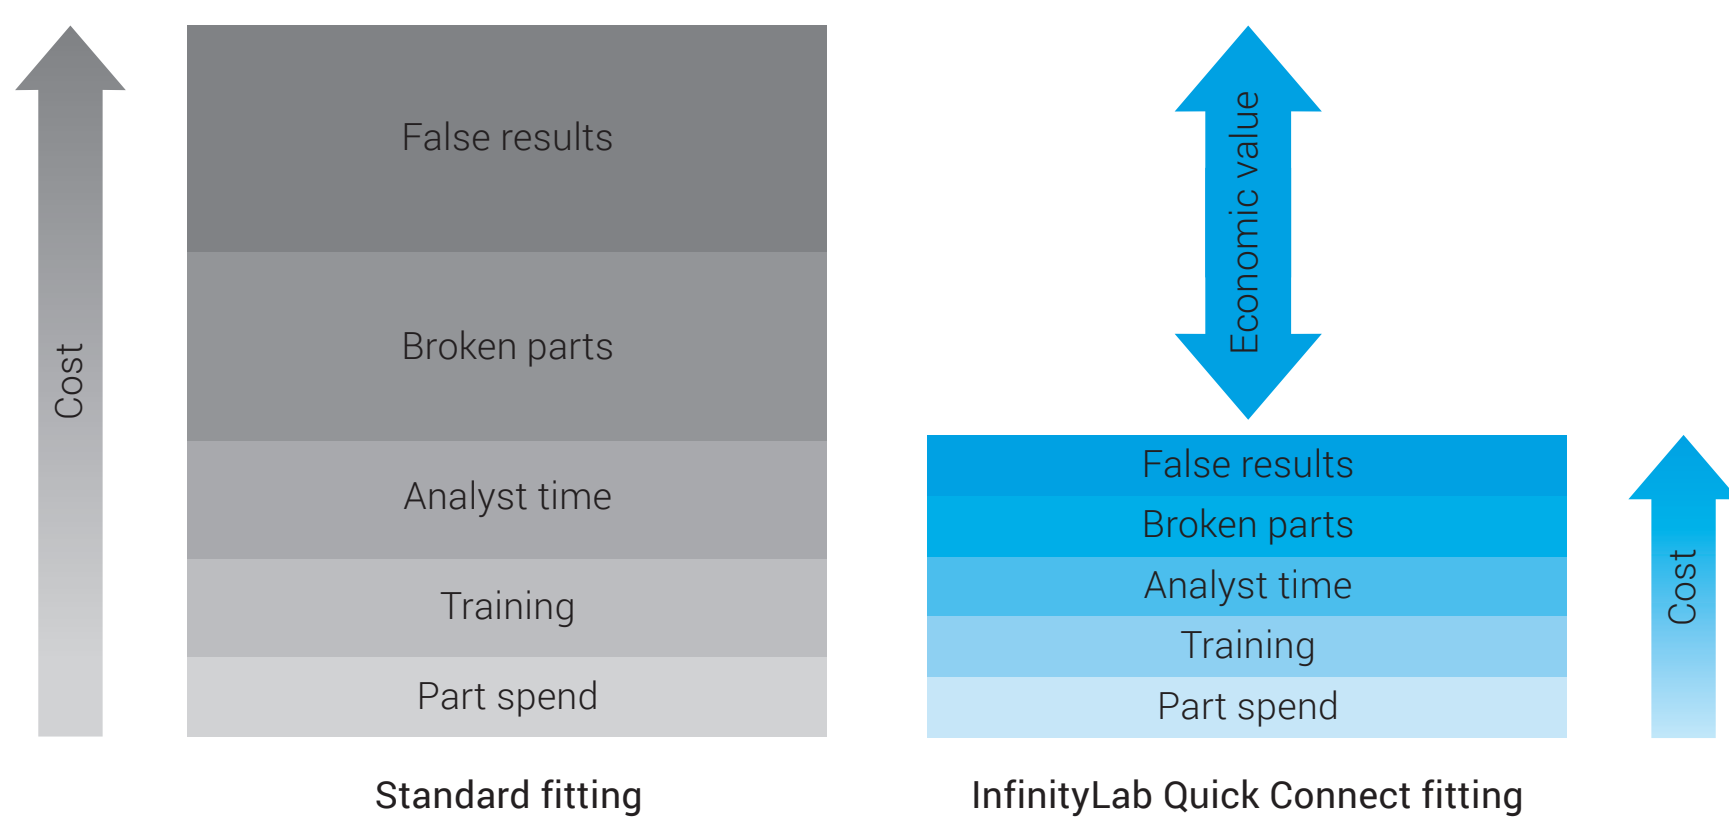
Cost

False results

Broken parts

Analyst time

Training

Part spend

Standard fitting

Economic value

False results

Broken parts

Analyst time

Training

Part spend

Cost

InfinityLab Quick Connect fitting